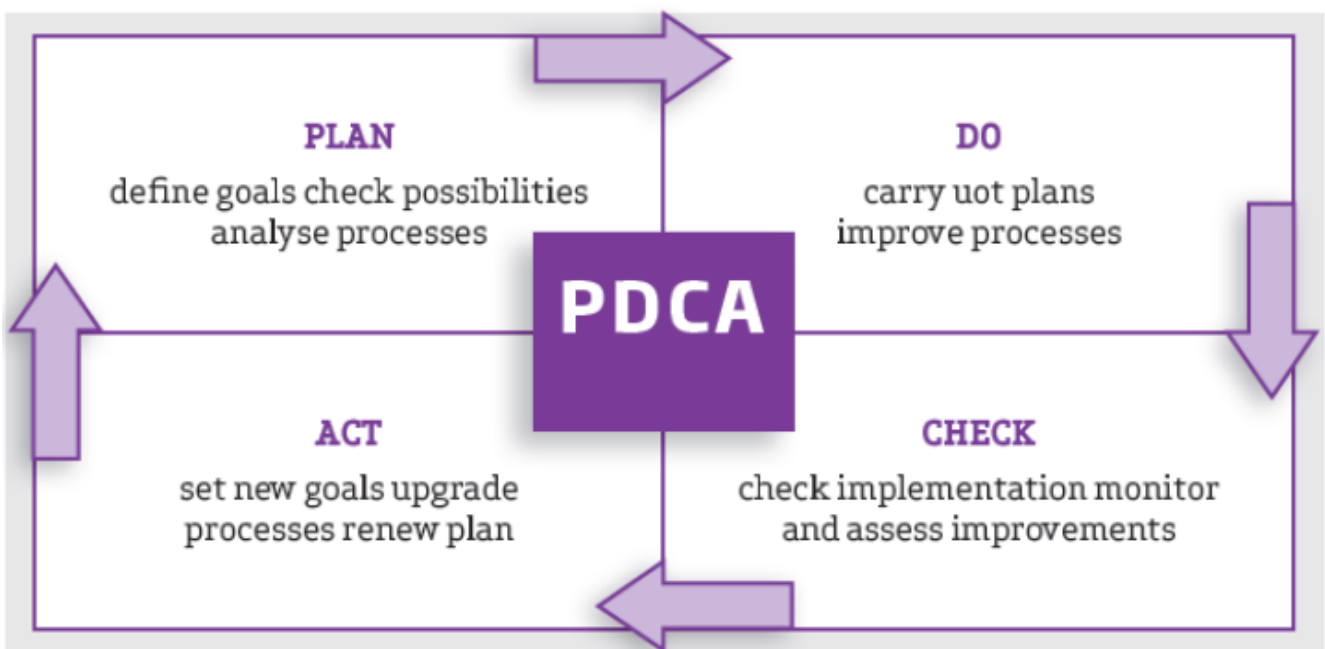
PLAN
define goals check possibilities analyse processes

DO
carry uot plans improve processes

PDCA

ACT
set new goals upgrade processes renew plan

CHECK
check implementation monitor and assess improvements